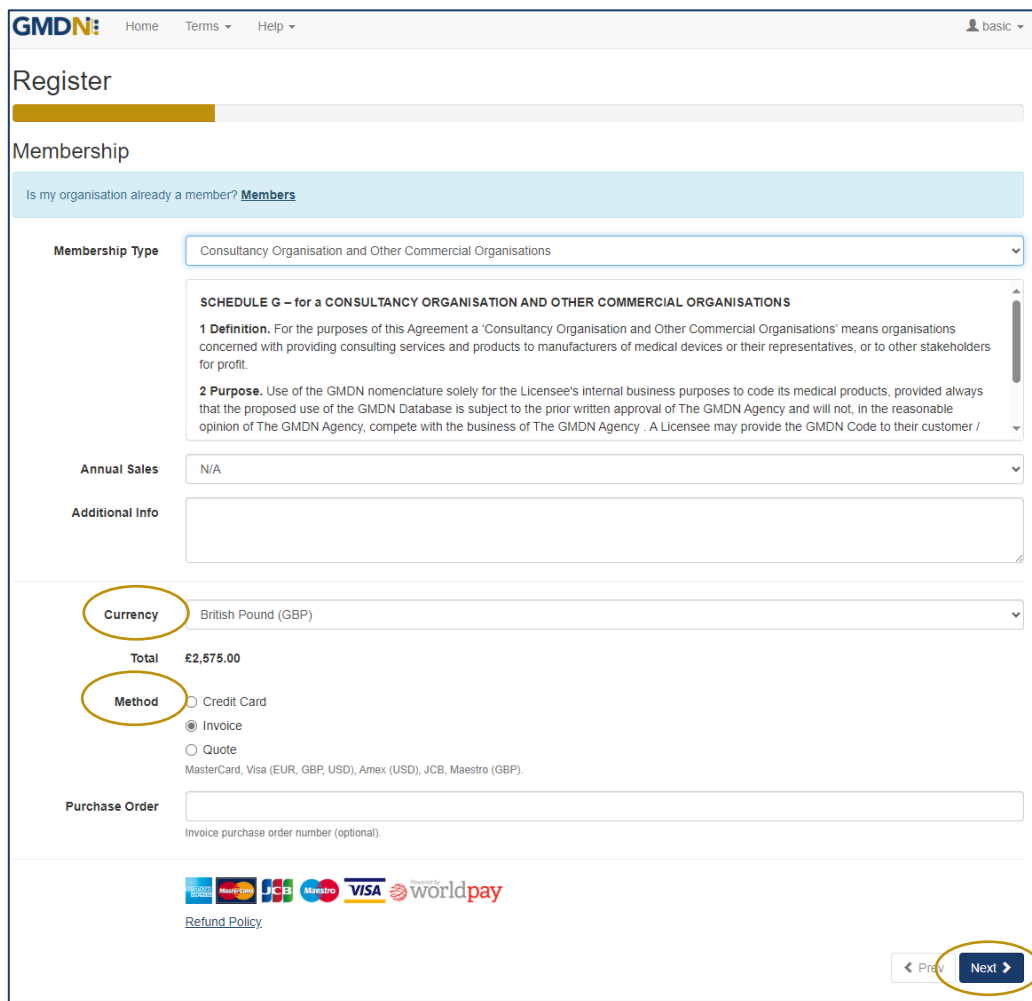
GMDN Home Terms ▾ Help ▾ basic ▾

Register

Membership

Is my organisation already a member? Members

Membership Type
Consultancy Organisation and Other Commercial Organisations

SCHEDULE G – for a CONSULTANCY ORGANISATION AND OTHER COMMERCIAL ORGANISATIONS

1 Definition. For the purposes of this Agreement a 'Consultancy Organisation and Other Commercial Organisations' means organisations concerned with providing consulting services and products to manufacturers of medical devices or their representatives, or to other stakeholders for profit.

2 Purpose. Use of the GMDN nomenclature solely for the Licensee's internal business purposes to code its medical products, provided always that the proposed use of the GMDN Database is subject to the prior written approval of The GMDN Agency and will not, in the reasonable opinion of The GMDN Agency, compete with the business of The GMDN Agency . A Licensee may provide the GMDN Code to their customer /

Annual Sales
N/A

Additional Info

Currency
British Pound (GBP)

Total £2,575.00

Method
Credit Card
Invoice
Quote
MasterCard, Visa (EUR, GBP, USD), Amex (USD), JCB, Maestro (GBP).

Purchase Order
Invoice purchase order number (optional).

American Express MasterCard JCB Maestro VISA Powered by worldpay

Refund Policy

Prev Next